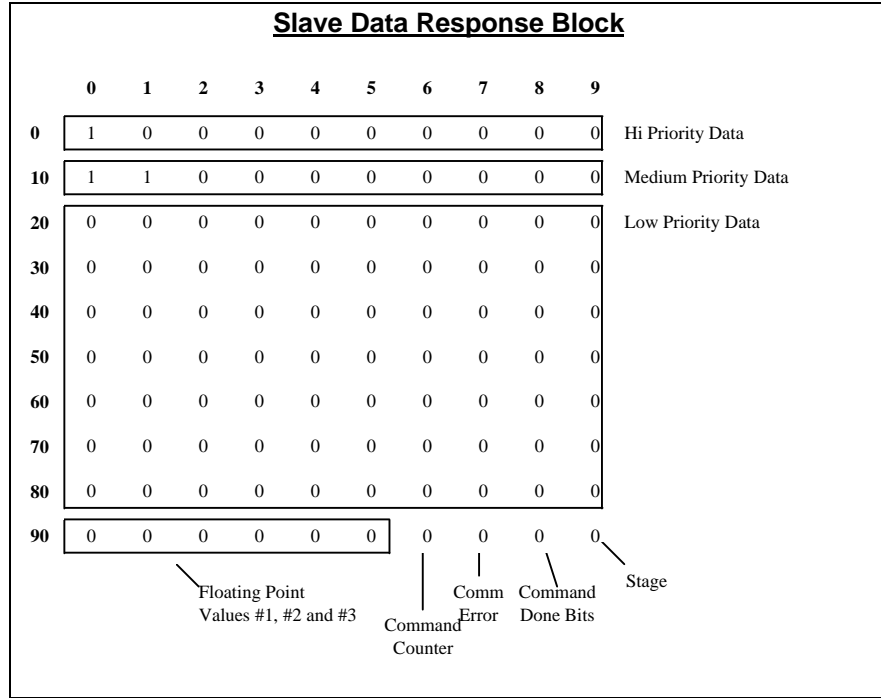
Slave Data Response Block

|  | 0 | 1 | 2 | 3 | 4 | 5 | 6 | 7 | 8 | 9 |  |
|---|---|---|---|---|---|---|---|---|---|---|---|
| 0 | 1 | 0 | 0 | 0 | 0 | 0 | 0 | 0 | 0 | 0 | Hi Priority Data |
| 10 | 1 | 1 | 0 | 0 | 0 | 0 | 0 | 0 | 0 | 0 | Medium Priority Data |
| 20 | 0 | 0 | 0 | 0 | 0 | 0 | 0 | 0 | 0 | 0 | Low Priority Data |
| 30 | 0 | 0 | 0 | 0 | 0 | 0 | 0 | 0 | 0 | 0 |  |
| 40 | 0 | 0 | 0 | 0 | 0 | 0 | 0 | 0 | 0 | 0 |  |
| 50 | 0 | 0 | 0 | 0 | 0 | 0 | 0 | 0 | 0 | 0 |  |
| 60 | 0 | 0 | 0 | 0 | 0 | 0 | 0 | 0 | 0 | 0 |  |
| 70 | 0 | 0 | 0 | 0 | 0 | 0 | 0 | 0 | 0 | 0 |  |
| 80 | 0 | 0 | 0 | 0 | 0 | 0 | 0 | 0 | 0 | 0 |  |
| 90 | 0 | 0 | 0 | 0 | 0 | 0 | 0 | 0 | 0 | 0 |  |

Floating Point Values #1, #2 and #3

Command Counter

Comm Error

Command Done Bits

Stage